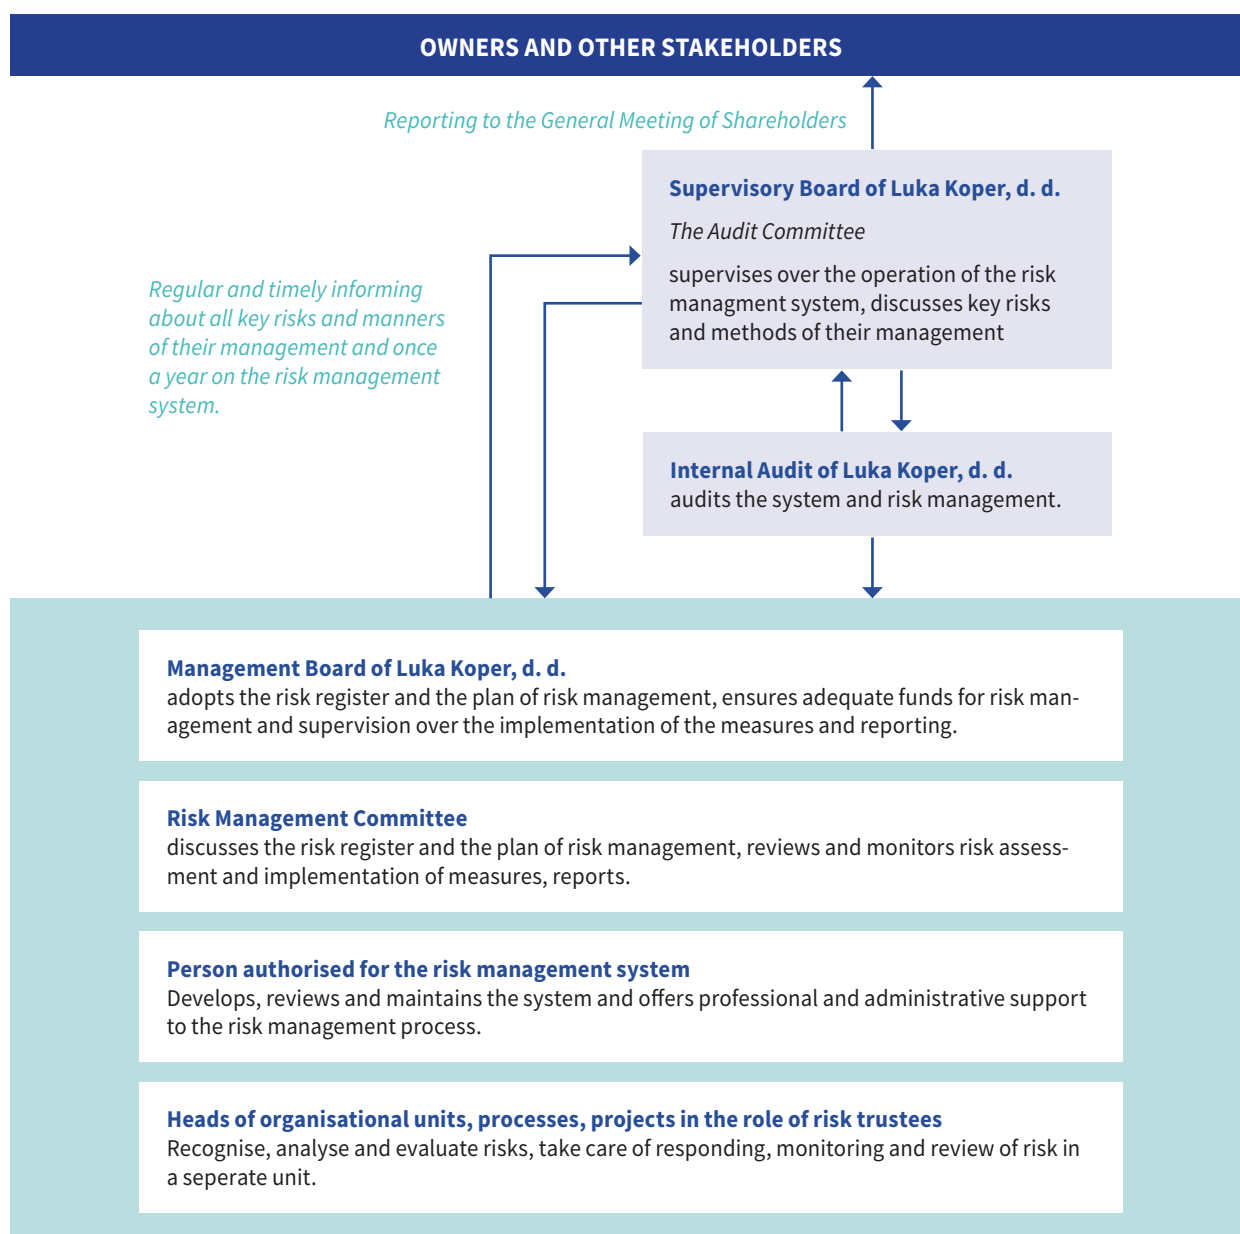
OWNERS AND OTHER STAKEHOLDERS

Reporting to the General Meeting of Shareholders

Supervisory Board of Luka Koper, d. d.

The Audit Committee

supervises over the operation of the risk managment system, discusses key risks and methods of their management

Regular and timely informing about all key risks and manners of their management and once a year on the risk management system.

Internal Audit of Luka Koper, d. d.
audits the system and risk management.

Management Board of Luka Koper, d. d.
adopts the risk register and the plan of risk management, ensures adequate funds for risk management and supervision over the implementation of the measures and reporting.

Risk Management Committee
discusses the risk register and the plan of risk management, reviews and monitors risk assessment and implementation of measures, reports.

Person authorised for the risk management system
Develops, reviews and maintains the system and offers professional and administrative support to the risk management process.

Heads of organisational units, processes, projects in the role of risk trustees
Recognise, analyse and evaluate risks, take care of responding, monitoring and review of risk in a seperate unit.